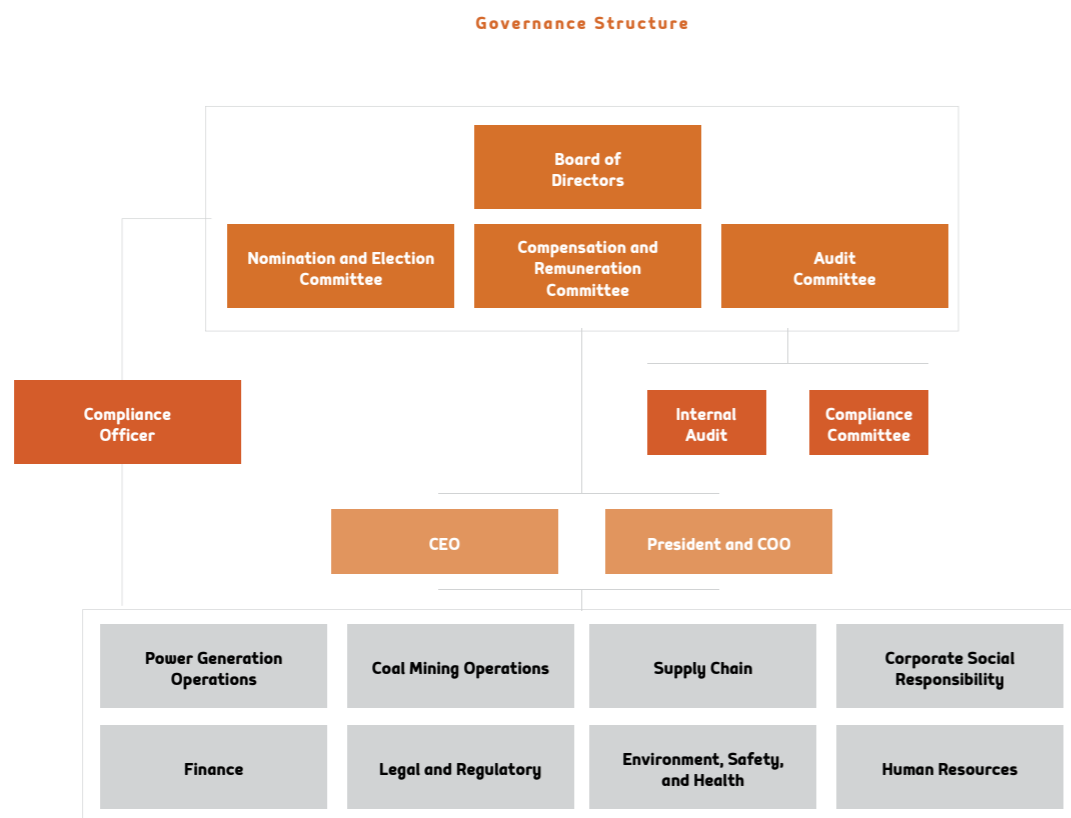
Governance Structure

Board of Directors

Nomination and Election Committee

Compensation and Remuneration Committee

Audit Committee

Compliance Officer

Internal Audit

Compliance Committee

CEO

President and COO

Power Generation Operations

Coal Mining Operations

Supply Chain

Corporate Social Responsibility

Finance

Legal and Regulatory

Environment, Safety, and Health

Human Resources